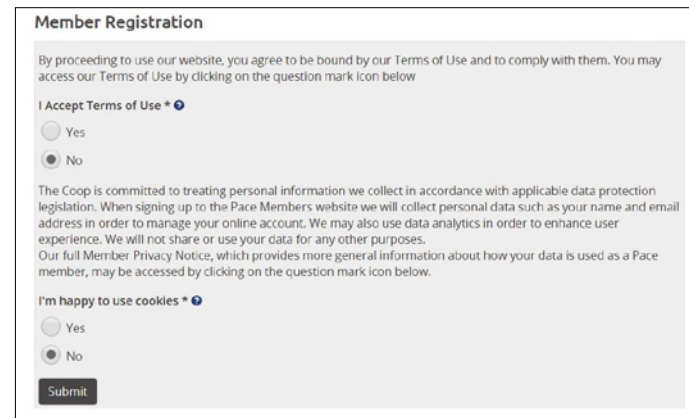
Member Registration

By proceeding to use our website, you agree to be bound by our Terms of Use and to comply with them. You may access our Terms of Use by clicking on the question mark icon below

I Accept Terms of Use *

Yes

No

The Coop is committed to treating personal information we collect in accordance with applicable data protection legislation. When signing up to the Pace Members website we will collect personal data such as your name and email address in order to manage your online account. We may also use data analytics in order to enhance user experience. We will not share or use your data for any other purposes.
Our full Member Privacy Notice, which provides more general information about how your data is used as a Pace member, may be accessed by clicking on the question mark icon below.

I'm happy to use cookies *

Yes

No

Submit